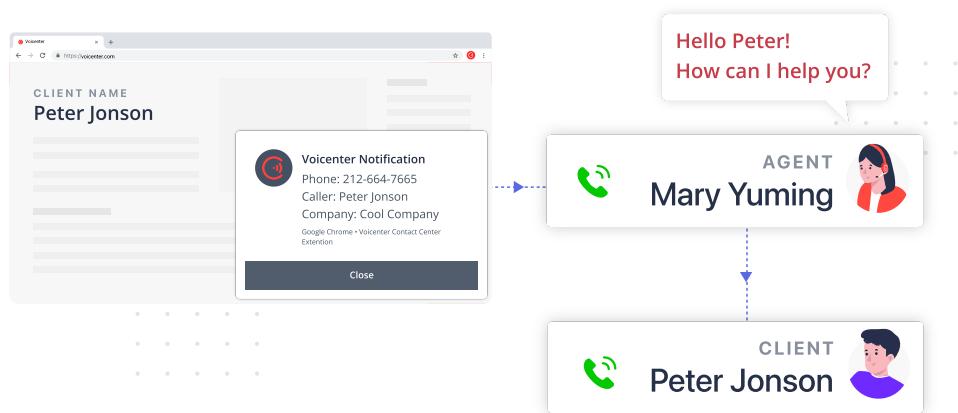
Voicenter

https://voicenter.com

CLIENT NAME
Peter Jonson

Voicenter Notification
Phone: 212-664-7665
Caller: Peter Jonson
Company: Cool Company

Google Chrome • Voicenter Contact Center Extention

Close

Hello Peter!
How can I help you?

AGENT
Mary Yuming

CLIENT
Peter Jonson